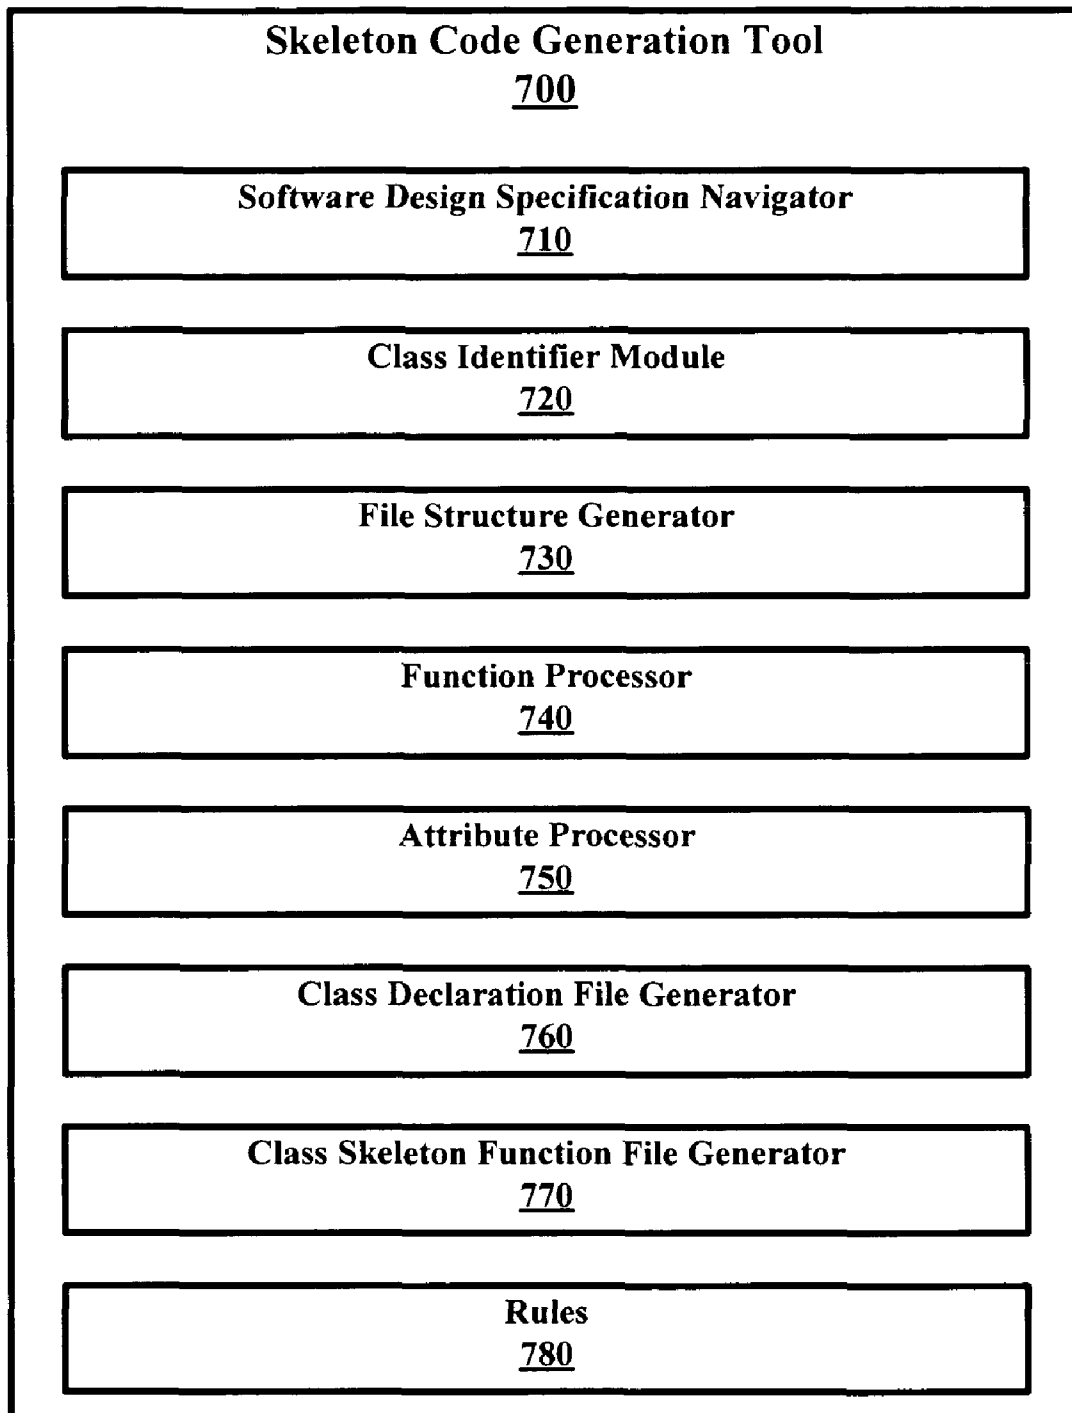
Skeleton Code Generation Tool
700

Software Design Specification Navigator
710

Class Identifier Module
720

File Structure Generator
730

Function Processor
740

Attribute Processor
750

Class Declaration File Generator
760

Class Skeleton Function File Generator
770

Rules
780